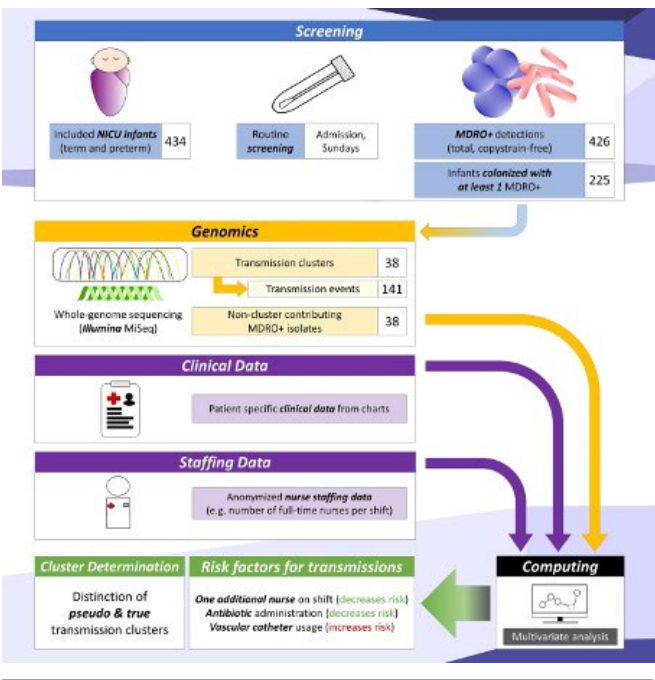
Screening

Included NICU infants (term and preterm) 434

Routine screening

Admission, Sundays

MDRO+ detections (total, copystrain-free) 426

Infants colonized with at least 1 MDRO+ 225

Genomics

Transmission clusters 38

Transmission events 141

Whole-genome sequencing (Illumina MiSeq)

Non-cluster contributing MDRO+ isolates 38

Clinical Data

Patient specific clinical data from charts

Staffing Data

Anonymized nurse staffing data (e.g. number of full-time nurses per shift)

Cluster Determination

Distinction of pseudo & true transmission clusters

Risk factors for transmissions

One additional nurse on shift (decreases risk)
Antibiotic administration (decreases risk)
Vascular catheter usage (increases risk)

Computing

Multivariate analysis